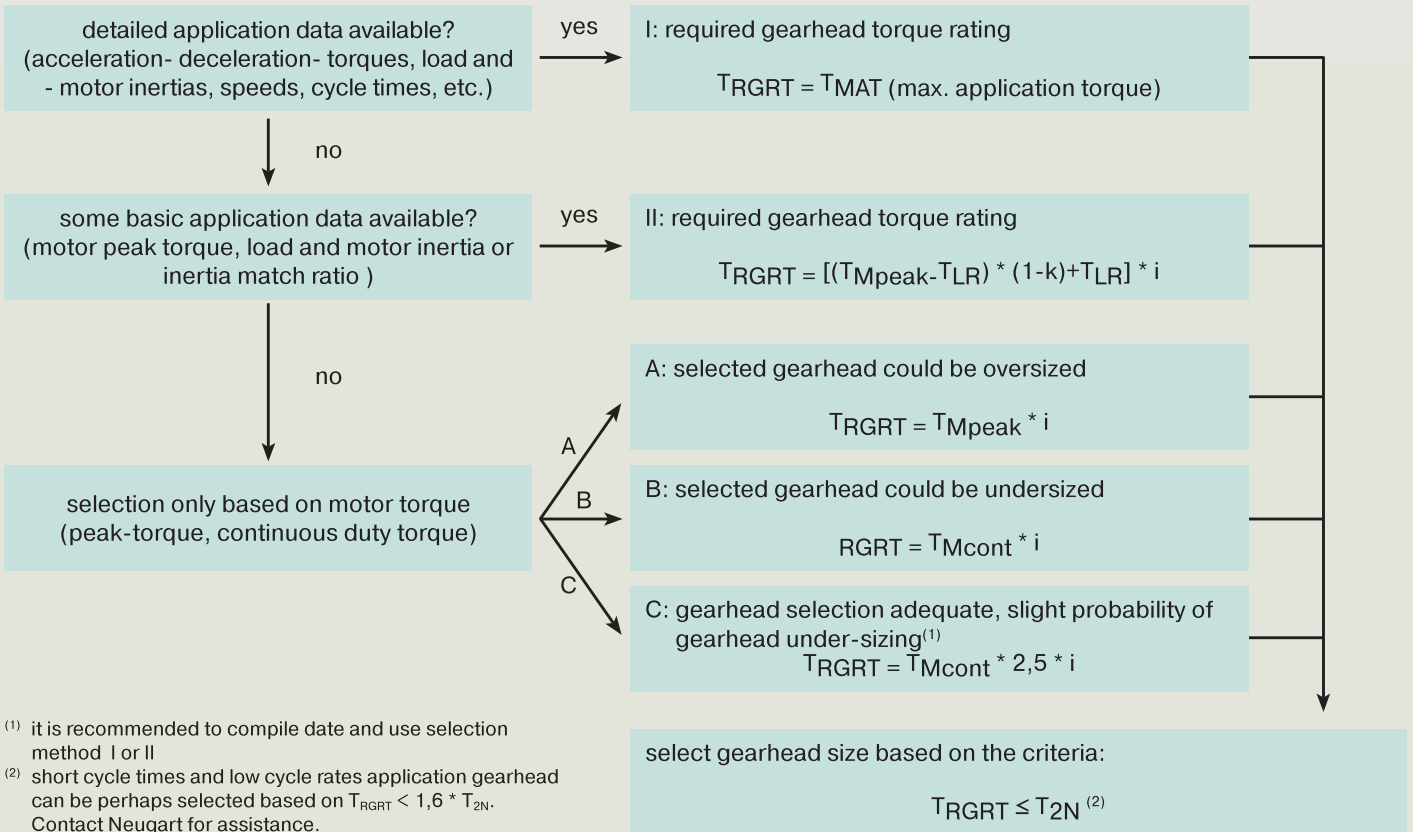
detailed application data available? (acceleration- deceleration- torques, load and - motor inertias, speeds, cycle times, etc.)

yes

I: required gearhead torque rating

$T_{RGRT} = T_{MAT}$ (max. application torque)

no

some basic application data available? (motor peak torque, load and motor inertia or inertia match ratio )

yes

II: required gearhead torque rating

$T_{RGRT} = [(T_{Mpeak} - T_{LR}) * (1-k) + T_{LR}] * i$

no

selection only based on motor torque (peak-torque, continuous duty torque)

A

B

C

A: selected gearhead could be oversized

$T_{RGRT} = T_{Mpeak} * i$

B: selected gearhead could be undersized

$RGRT = T_{Mcont} * i$

C: gearhead selection adequate, slight probability of gearhead under-sizing$^{(1)}$

$T_{RGRT} = T_{Mcont} * 2,5 * i$

$^{(1)}$ it is recommended to compile date and use selection method I or II

$^{(2)}$ short cycle times and low cycle rates application gearhead can be perhaps selected based on $T_{RGRT} < 1,6 * T_{2N}$. Contact Neugart for assistance.

select gearhead size based on the criteria:

$T_{RGRT} \leq T_{2N}$ $^{(2)}$